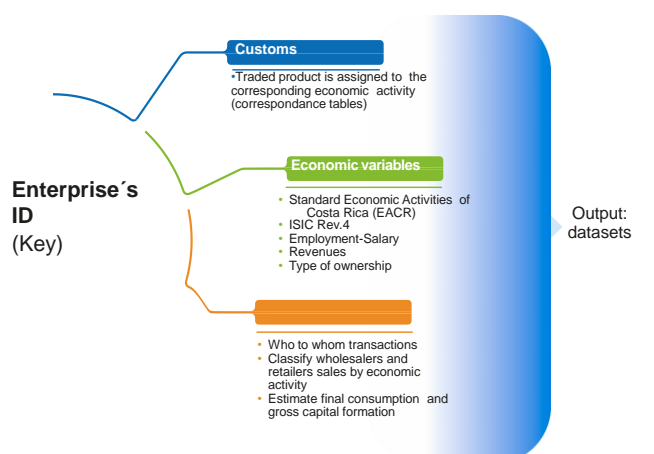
Enterprise´s ID (Key)

Customs

•Traded product is assigned to the corresponding economic activity (correspondance tables)

Economic variables

• Standard Economic Activities of Costa Rica (EACR)
• ISIC Rev.4
• Employment-Salary
• Revenues
• Type of ownership

• Who to whom transactions
• Classify wholesalers and retailers sales by economic activity
• Estimate final consumption and gross capital formation

Output: datasets